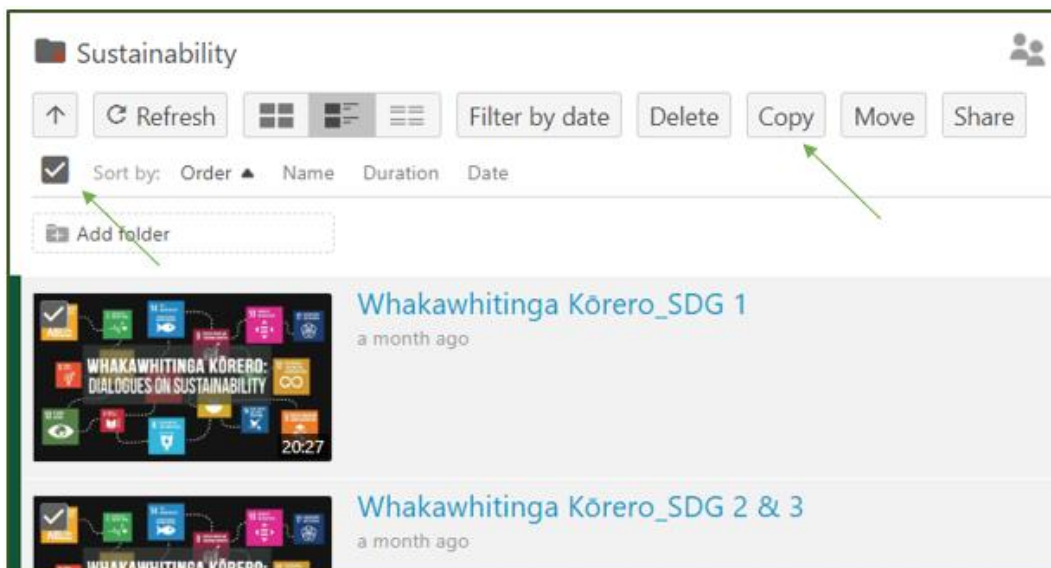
Sustainability

↑ Refresh Filter by date Delete Copy Move Share

Sort by: Order ▲ Name Duration Date

Add folder

WHAKAWHITINGA KŌRERO: DIALOGUES ON SUSTAINABILITY

20:27

Whakawhitinga Kōrero_SDG 1

a month ago

WHAKAWHITINGA KŌRERO:

Whakawhitinga Kōrero_SDG 2 & 3

a month ago